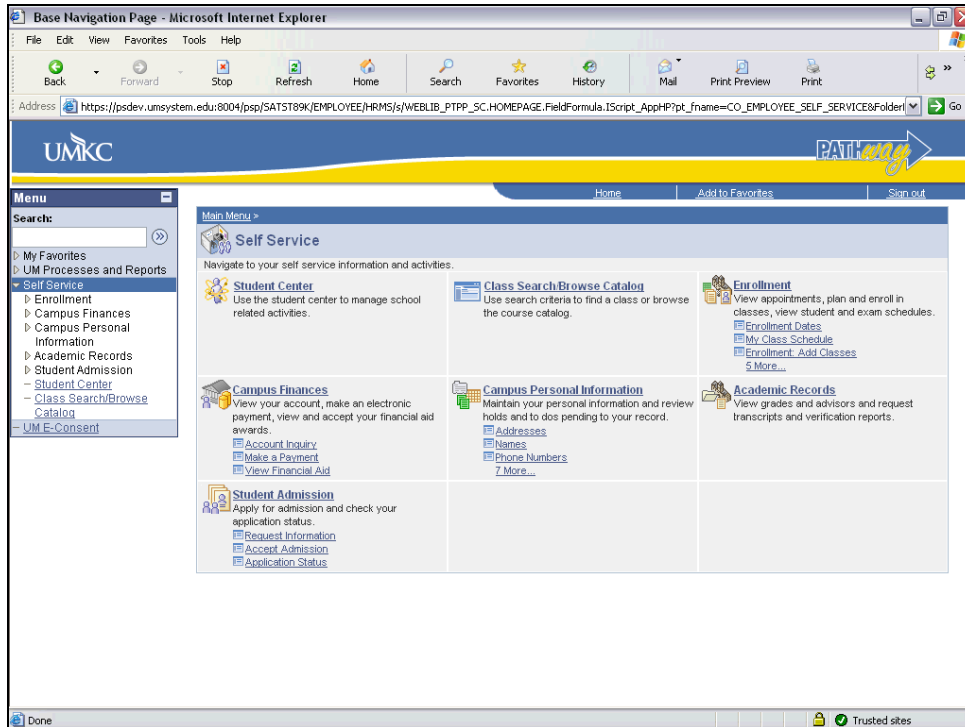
Base Navigation Page - Microsoft Internet Explorer

File Edit View Favorites Tools Help

Back Forward Stop Refresh Home Search Favorites History Mail Print Preview Print

Address https://psdev.umsystem.edu:8004/psp/SATST89K/EMPLOYEE/HRMS/s/WEBLIB_PTPP_SC.HOMEPAGE.FieldFormula.IScript_AppHP?pt_fname=CO_EMPLOYEE_SELF_SERVICE&Folder Go

UMKC

PATHway

Home Add to Favorites Sign out

Menu

Search:

My Favorites
UM Processes and Reports
Self Service
Enrollment
Campus Finances
Campus Personal Information
Academic Records
Student Admission
– Student Center
– Class Search/Browse Catalog
– UM E-Consent

Main Menu >

Self Service

Navigate to your self service information and activities.

Student Center
Use the student center to manage school related activities.

Class Search/Browse Catalog
Use search criteria to find a class or browse the course catalog.

Enrollment
View appointments, plan and enroll in classes, view student and exam schedules.
Enrollment Dates
My Class Schedule
Enrollment: Add Classes
5 More...

Campus Finances
View your account, make an electronic payment, view and accept your financial aid awards.
Account Inquiry
Make a Payment
View Financial Aid

Campus Personal Information
Maintain your personal information and review holds and to dos pending to your record.
Addresses
Names
Phone Numbers
7 More...

Academic Records
View grades and advisors and request transcripts and verification reports.

Student Admission
Apply for admission and check your application status.
Request Information
Accept Admission
Application Status

Done

Trusted sites